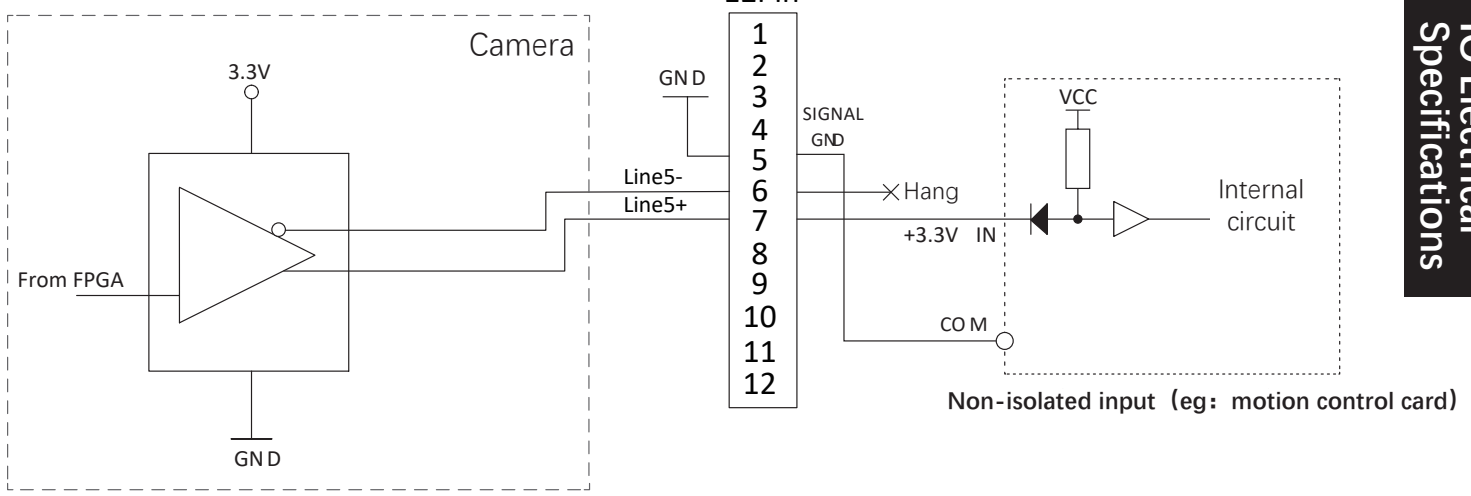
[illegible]

Camera

3.3V

From FPGA

GND

GND

1
2
3
4
5
6
7
8
9
10
11
12

Line5-

Line5+

SIGNAL GND

Hang

+3.3V IN

COM

VCC

Internal circuit

Non-isolated input（eg：motion control card）

IO Electrical Specifications